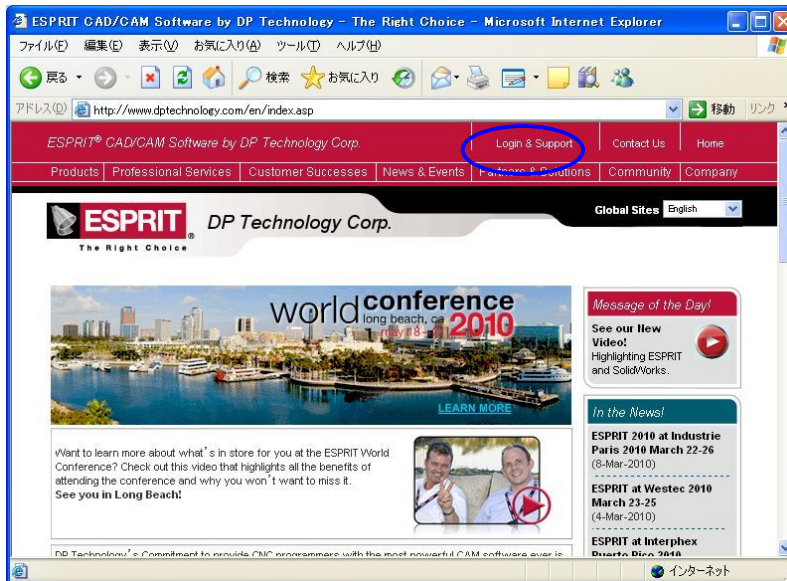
ESPRIT CAD/CAM Software by DP Technology - The Right Choice - Microsoft Internet Explorer

ファイル(F) 編集(E) 表示(V) お気に入り(A) ツール(T) ヘルプ(H)

戻る 検索 お気に入り

アドレス(D) http://www.dptechnology.com/en/index.asp 移動 リンク

ESPRIT® CAD/CAM Software by DP Technology Corp. Login & Support Contact Us Home

Products | Professional Services | Customer Successes | News & Events | Partners & Solutions | Community | Company

ESPRIT® The Right Choice DP Technology Corp.

Global Sites English

world conference long beach, ca may 18-21 2010

LEARN MORE

Message of the Day!

See our New Video! Highlighting ESPRIT and SolidWorks.

In the News!

ESPRIT 2010 at Industrie Paris 2010 March 22-26 (8-Mar-2010)

ESPRIT at Westec 2010 March 23-25 (4-Mar-2010)

ESPRIT at Interphex Puerto Rico 2010

Want to learn more about what's in store for you at the ESPRIT World Conference? Check out this video that highlights all the benefits of attending the conference and why you won't want to miss it.
See you in Long Beach!

DP Technology's Commitment to provide CNC programmers with the most powerful CAM software ever is

インターネット